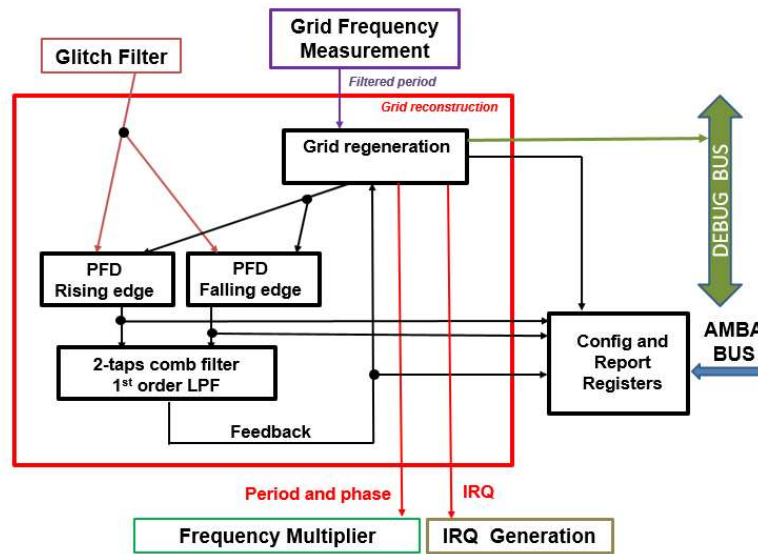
Grid Frequency Measurement

Glitch Filter

Filtered period

Grid reconstruction

Grid regeneration

DEBUG BUS

PFD
Rising edge

PFD
Falling edge

AMBA
BUS

Config and Report Registers

2-taps comb filter
1$^{st}$ order LPF

Feedback

Period and phase

IRQ

Frequency Multiplier

IRQ Generation